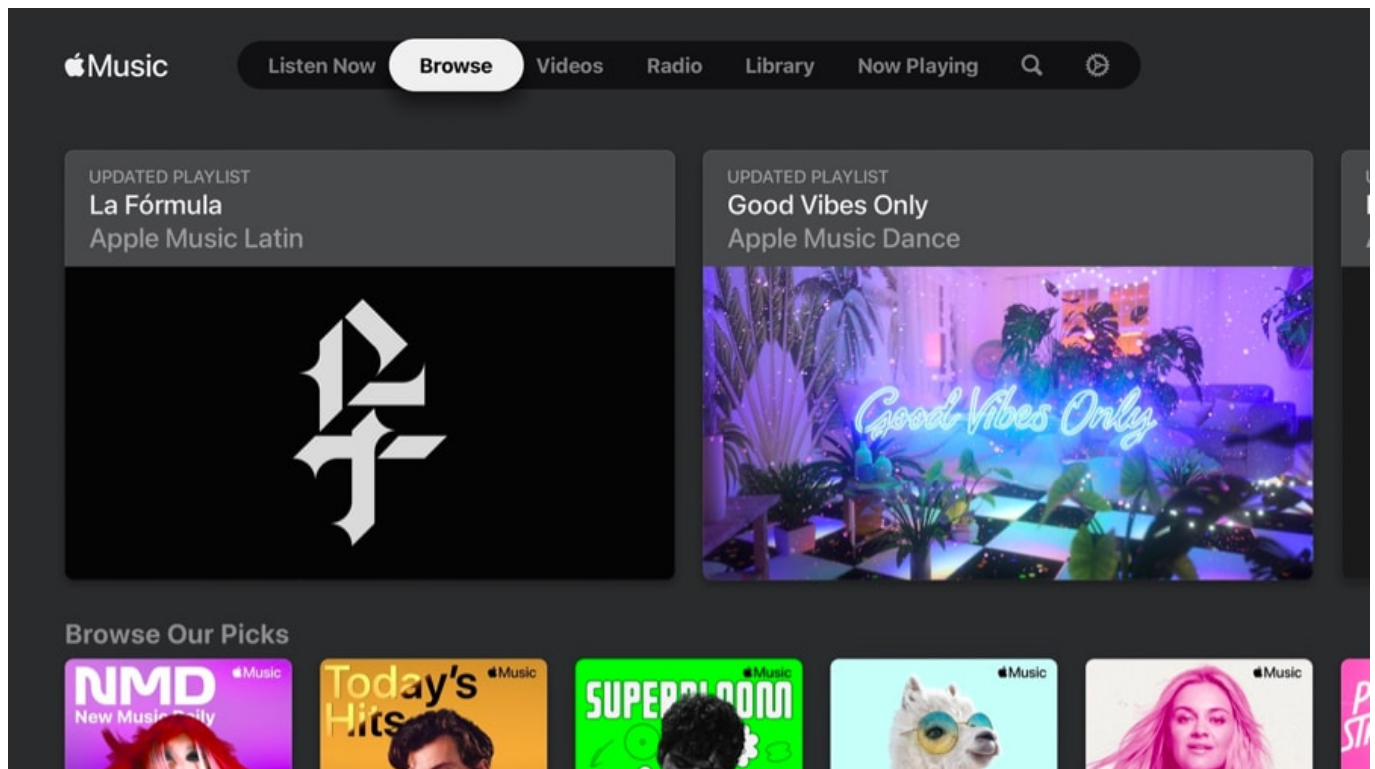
Music

Listen Now Browse Videos Radio Library Now Playing

UPDATED PLAYLIST
La Fórmula
Apple Music Latin

UPDATED PLAYLIST
Good Vibes Only
Apple Music Dance

Good Vibes Only

Browse Our Picks

NMD Music New Music Daily

Today's Hits Music

Music SUPERBLOOM

Music

Music